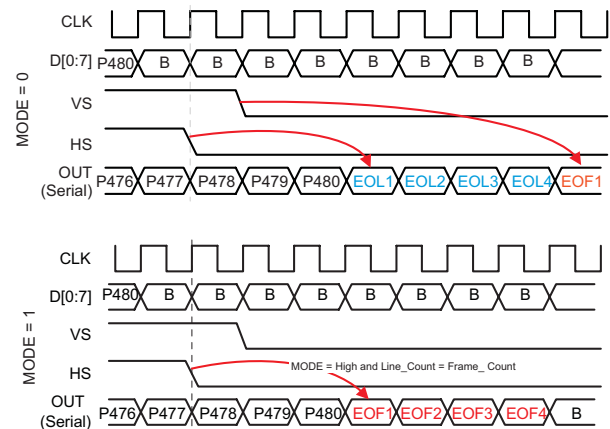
MODE = 0

CLK

D[0:7] P480 B B B B B B B B

VS

HS

OUT (Serial) P476 P477 P478 P479 P480 EOL1 EOL2 EOL3 EOL4 EOF1

MODE = 1

CLK

D[0:7] P480 B B B B B B B B

VS

HS

MODE = High and Line_Count = Frame_ Count

OUT (Serial) P476 P477 P478 P479 P480 EOF1 EOF2 EOF3 EOF4 B